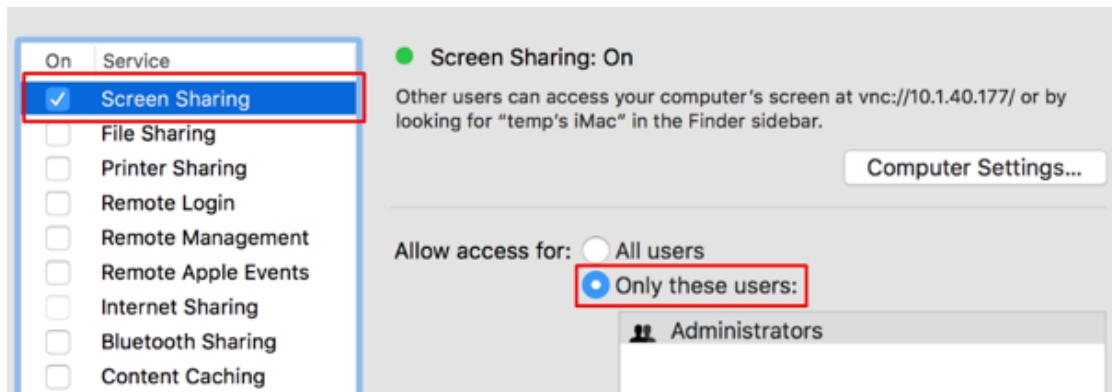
| On | Service |
|---|---|
| ✓ | Screen Sharing |
| | File Sharing |
| | Printer Sharing |
| | Remote Login |
| | Remote Management |
| | Remote Apple Events |
| | Internet Sharing |
| | Bluetooth Sharing |
| | Content Caching |

Screen Sharing: On

Other users can access your computer's screen at vnc://10.1.40.177/ or by looking for "temp's iMac" in the Finder sidebar.

Computer Settings...

Allow access for: All users

Only these users:

Administrators